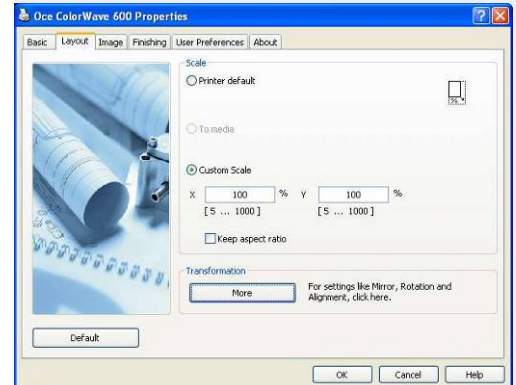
Oce ColorWave 600 Properties

Basic | Layout | Image | Finishing | User Preferences | About

Scale

Printer default

To media

Custom Scale

X 100 % Y 100 %

[5 ... 1000] [5 ... 1000]

Keep aspect ratio

Transformation

More

For settings like Mirror, Rotation and Alignment, click here.

Default

OK Cancel Help